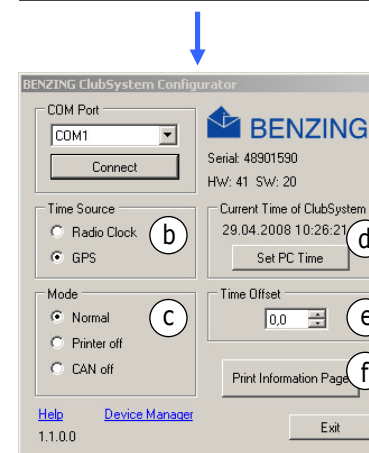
BENZING ClubSystem Configurator

COM Port
COM1
Connect

BENZING
Serial: 48901590
HW: 41 SW: 20

Time Source
Radio Clock
GPS
b

Current Time of ClubSystem
29.04.2008 10:26:21
d
Set PC Time

Mode
Normal
Printer off
CAN off
c

Time Offset
0,0
e

Print Information Page
f

Help
Device Manager
1.1.0.0

Exit